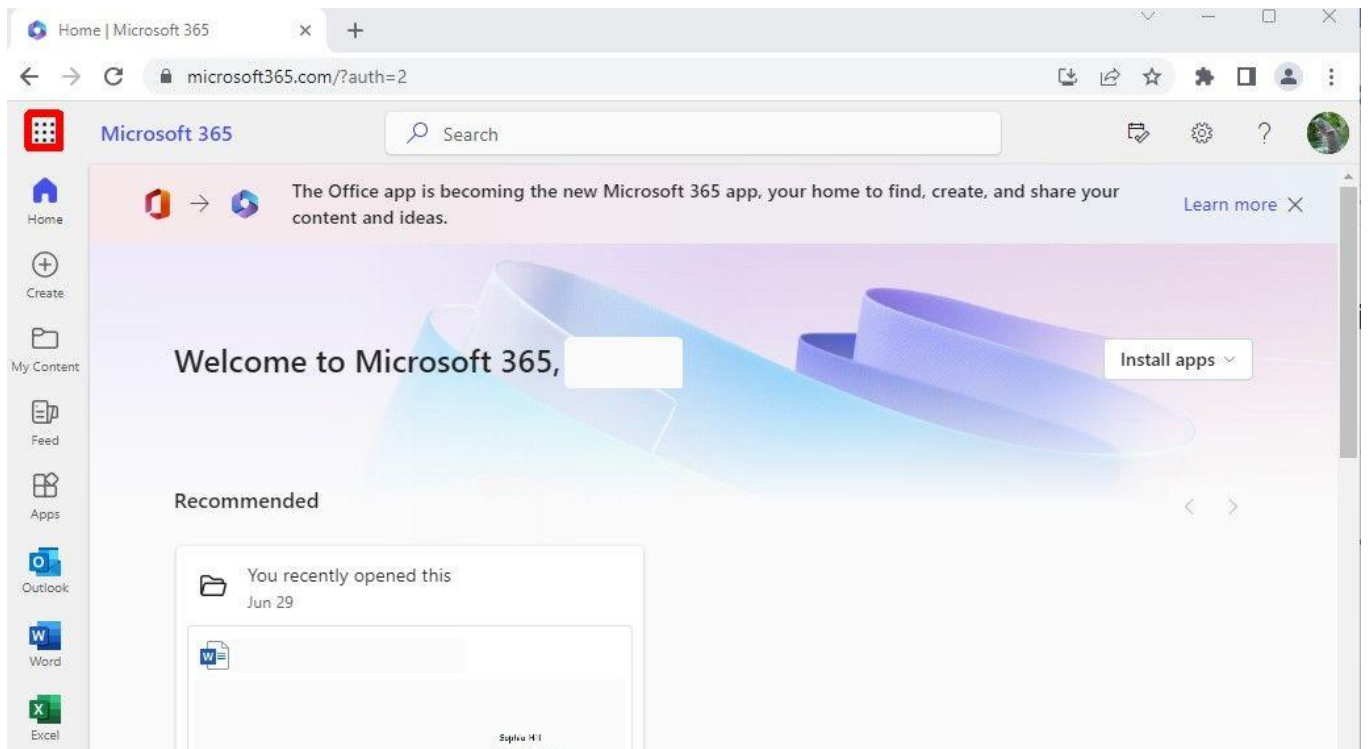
Home | Microsoft 365

microsoft365.com/?auth=2

Microsoft 365

Search

Home

Create

My Content

Feed

Apps

Outlook

Word

Excel

The Office app is becoming the new Microsoft 365 app, your home to find, create, and share your content and ideas.

Learn more

Welcome to Microsoft 365,

Install apps

Recommended

You recently opened this
Jun 29

Sophie Hill